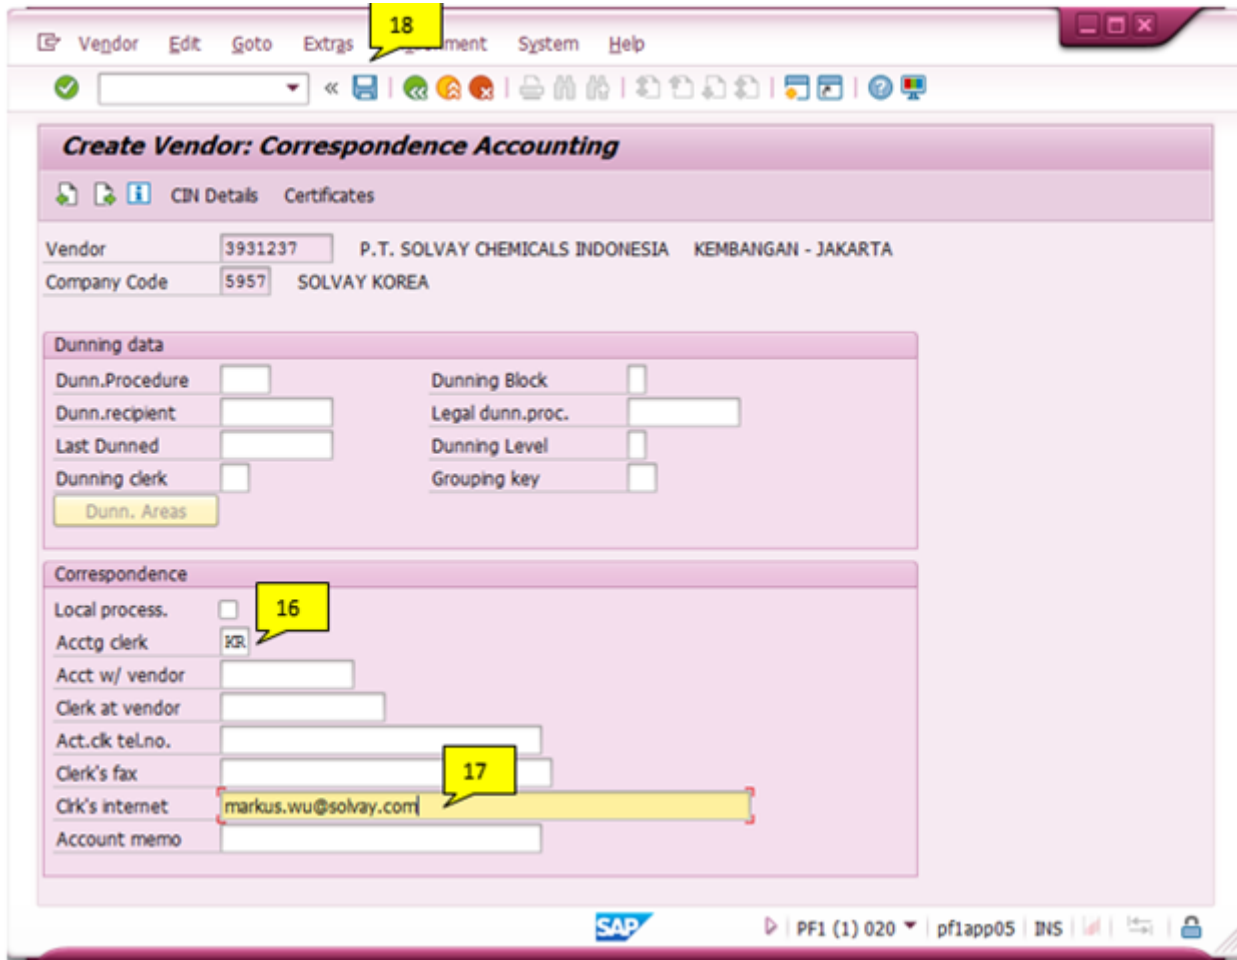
Vendor Edit Goto Extras 18 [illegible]ment System Help

Create Vendor: Correspondence Accounting

CIN Details Certificates

Vendor 3931237 P.T. SOLVAY CHEMICALS INDONESIA KEMBANGAN - JAKARTA
Company Code 5957 SOLVAY KOREA

Dunning data
Dunn.Procedure
Dunning Block
Dunn.recipient
Legal dunn.proc.
Last Dunned
Dunning Level
Dunning clerk
Grouping key
Dunn. Areas

Correspondence
Local process.
16
Acctg clerk KR
Acct w/ vendor
Clerk at vendor
Act.clk tel.no.
Clerk's fax
17
Clk's internet markus.wu@solvay.com
Account memo

SAP
PF1 (1) 020 pf1app05 INS